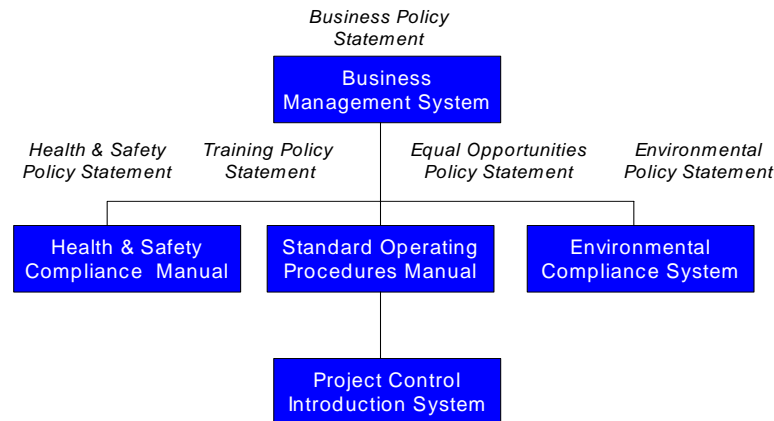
Business Policy Statement

Business Management System

Health & Safety Policy Statement

Training Policy Statement

Equal Opportunities Policy Statement

Environmental Policy Statement

Health & Safety Compliance Manual

Standard Operating Procedures Manual

Environmental Compliance System

Project Control Introduction System